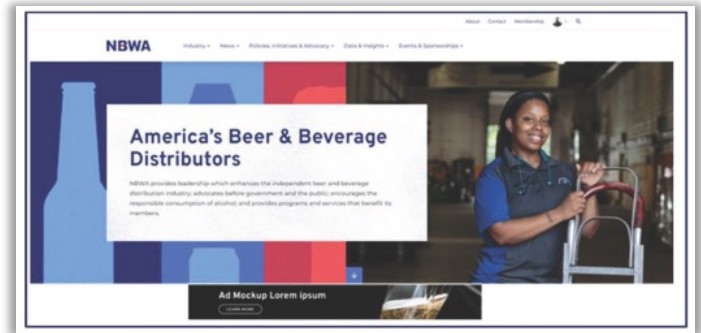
About Contact Membership

NBWA Industry News Policies, Initiatives & Advocacy Data & Insights Events & Sponsorships

America's Beer & Beverage Distributors

NBWA provides leadership which enhances the independent beer and beverage distribution industry; advocates before government and the public; encourages the responsible consumption of alcohol; and provides programs and services that benefit its members.

Ad Mockup Lorem ipsum

LEARN MORE